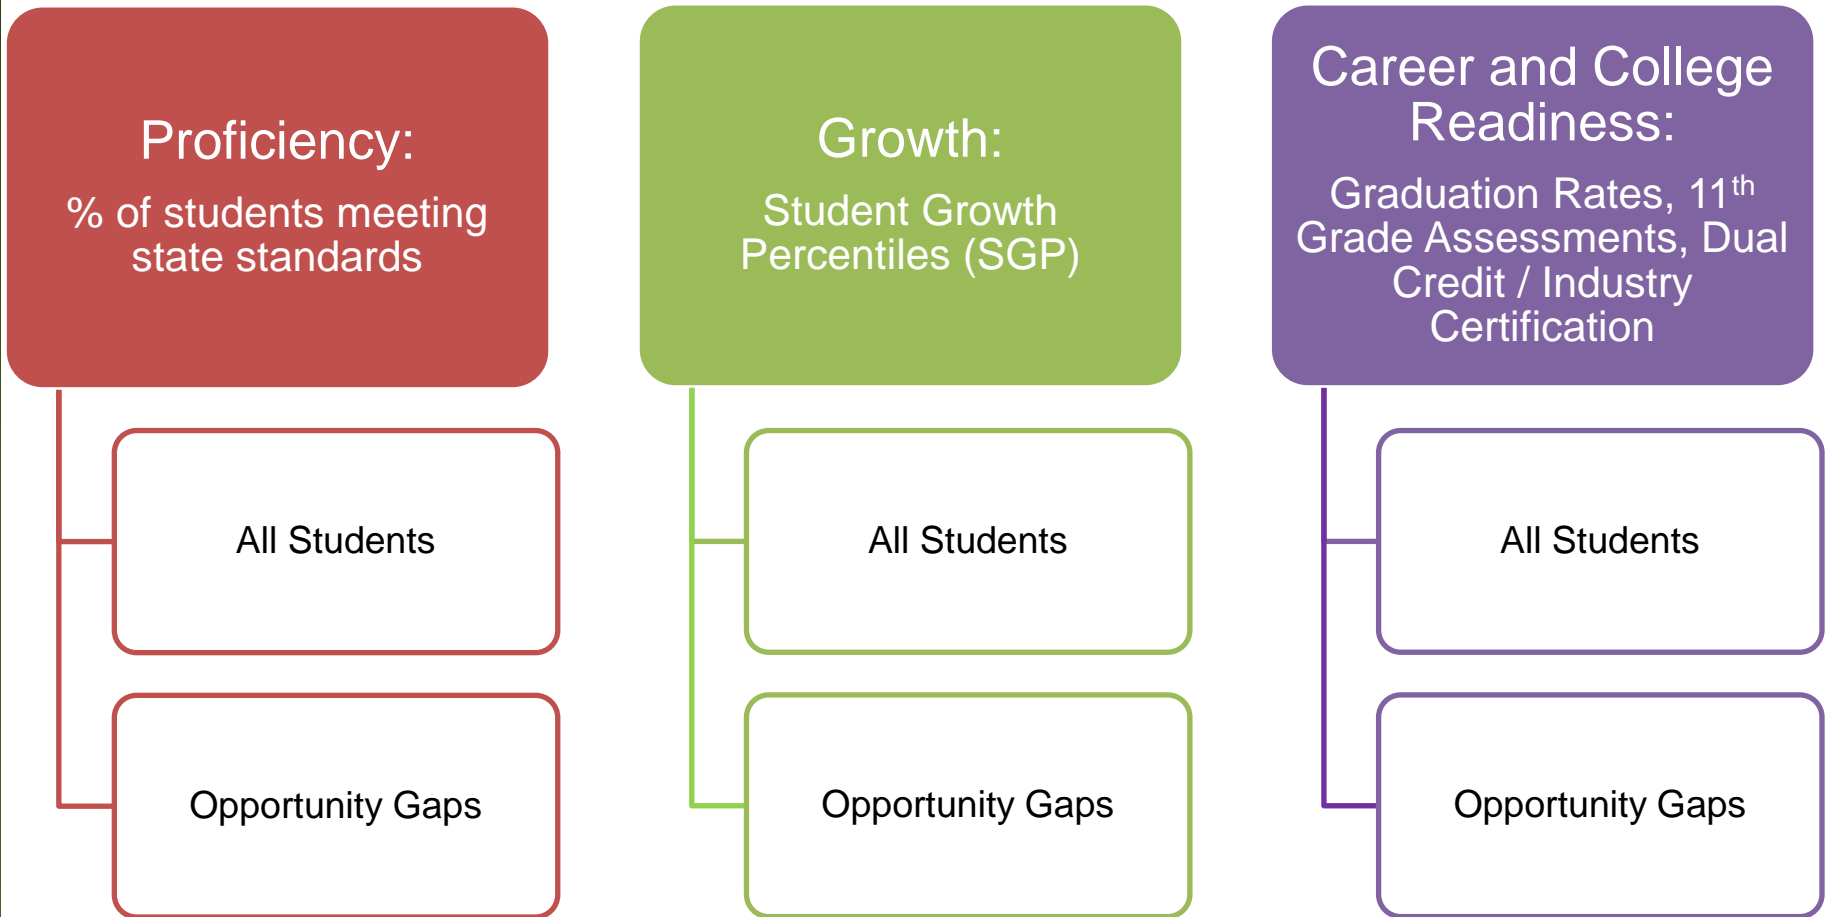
Proficiency:

% of students meeting state standards

All Students

Opportunity Gaps

Growth:

Student Growth Percentiles (SGP)

All Students

Opportunity Gaps

Career and College Readiness:

Graduation Rates, 11$^{th}$ Grade Assessments, Dual Credit / Industry Certification

All Students

Opportunity Gaps